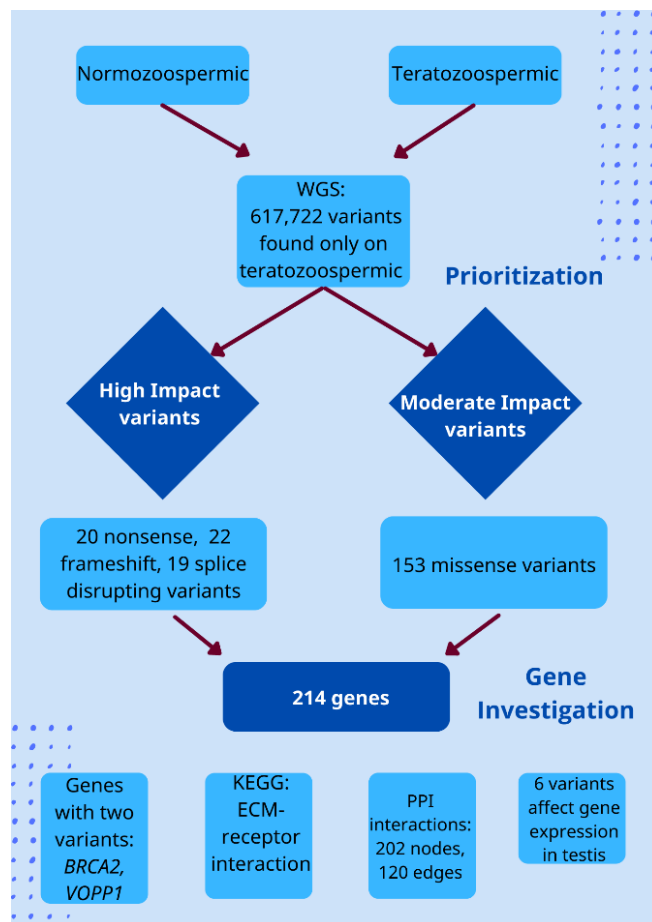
Normozoospermic

Teratozoospermic

WGS:
617,722 variants found only on teratozoospermic

Prioritization

High Impact variants

Moderate Impact variants

20 nonsense, 22 frameshift, 19 splice disrupting variants

153 missense variants

214 genes

Gene Investigation

Genes with two variants: *BRCA2*, *VOPP1*

KEGG: ECM-receptor interaction

PPI interactions: 202 nodes, 120 edges

6 variants affect gene expression in testis